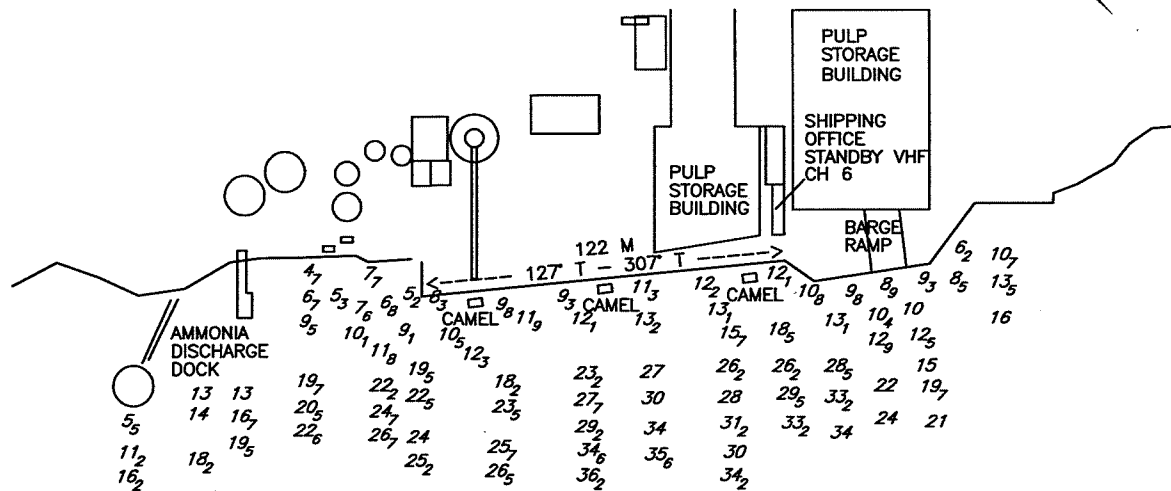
PULP STORAGE BUILDING

SHIPPING OFFICE STANDBY VHF CH 6

PULP STORAGE BUILDING

BARGE RAMP

122 M

127° T – 307° T

AMMONIA DISCHARGE DOCK

CAMEL

CAMEL

CAMEL

$4_7$ $7_7$ $6_7$ $5_3$ $7_6$ $6_8$ $5_2$ $8_3$ $9_5$ $10_1$ $9_1$ $11_8$ $10_5$ $12_3$ $9_8$ $11_9$ $9_3$ $11_3$ $12_1$ $13_2$ $12_2$ $12_1$ $13_1$ $10_8$ $9_8$ $8_9$ $9_3$ $6_2$ $10_7$ $8_5$ $13_5$ $10_4$ 10 16 $15_7$ $18_5$ $13_1$ $12_9$ $12_5$ 15

13 13 14 $16_7$ $19_5$ $5_5$ $11_2$ $16_2$ $18_2$ $19_7$ $20_5$ $22_6$ $22_2$ $22_5$ $19_5$ $24_7$ $26_7$ 24 $25_2$ $18_2$ $23_5$ $25_7$ $26_5$ $23_2$ $27_7$ $29_2$ $34_6$ $36_2$ 27 30 34 $35_6$ $26_2$ 28 $31_2$ 30 $34_2$ $26_2$ $29_5$ $33_2$ $28_5$ $33_2$ 34 22 24 $19_7$ 21